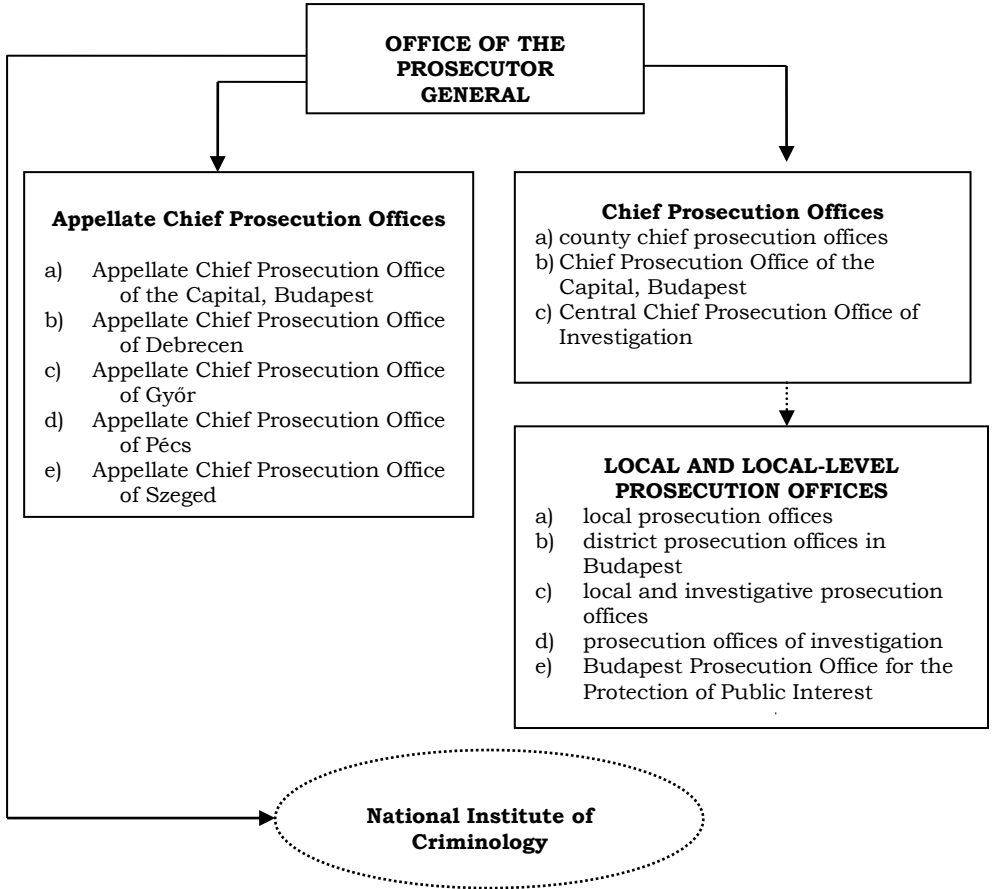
OFFICE OF THE PROSECUTOR GENERAL

Appellate Chief Prosecution Offices

a) Appellate Chief Prosecution Office of the Capital, Budapest
b) Appellate Chief Prosecution Office of Debrecen
c) Appellate Chief Prosecution Office of Győr
d) Appellate Chief Prosecution Office of Pécs
e) Appellate Chief Prosecution Office of Szeged

Chief Prosecution Offices
a) county chief prosecution offices
b) Chief Prosecution Office of the Capital, Budapest
c) Central Chief Prosecution Office of Investigation

LOCAL AND LOCAL-LEVEL PROSECUTION OFFICES
a) local prosecution offices
b) district prosecution offices in Budapest
c) local and investigative prosecution offices
d) prosecution offices of investigation
e) Budapest Prosecution Office for the Protection of Public Interest

National Institute of Criminology